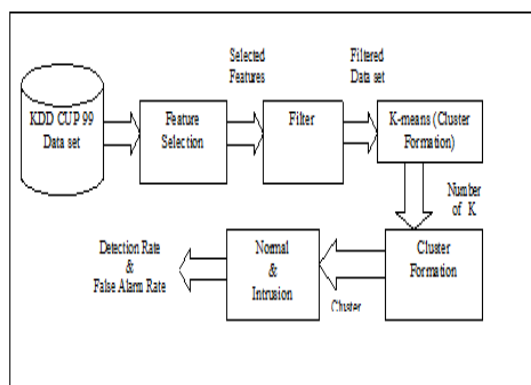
KDD CUP 99 Data set

Feature Selection

Selected Features

Filter

Filtered Data set

K-means (Cluster Formation)

Number of K

Cluster Formation

Cluster

Normal & Intrusion

Detection Rate & False Alarm Rate